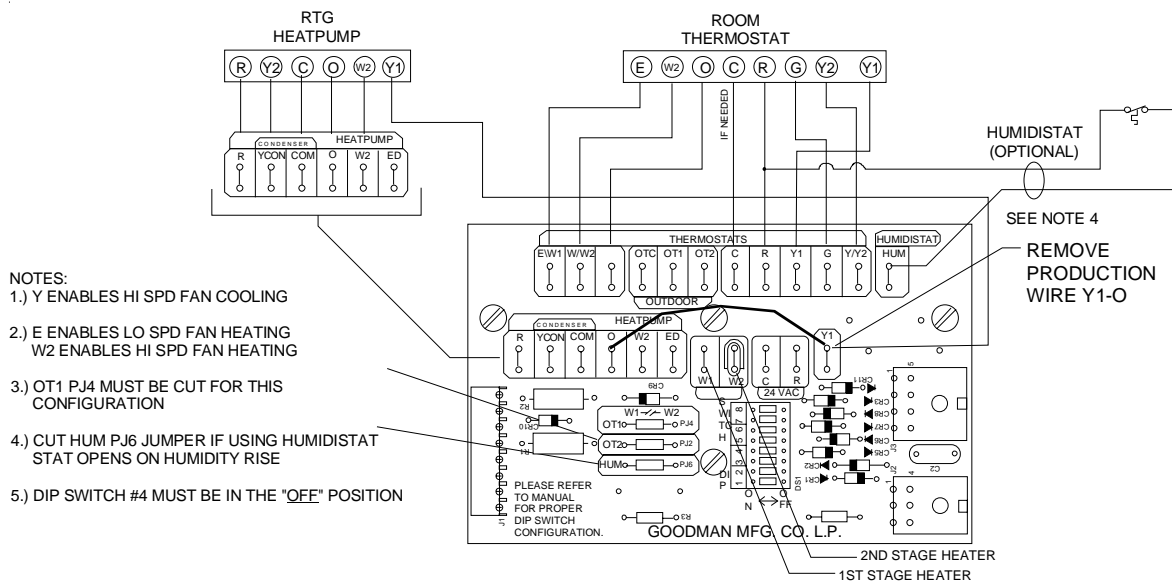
RTG
HEATPUMP

R Y2 C O W2 Y1

CONDENSER HEATPUMP
R YCON COM O W2 ED

ROOM
THERMOSTAT

E W2 O C R G Y2 Y1

IF NEEDED

HUMIDISTAT
(OPTIONAL)

SEE NOTE 4

THERMOSTATS
E\W1 W/W2 OTC OT1 OT2 C R Y1 G Y/Y2

OUTDOOR

HUMIDISTAT
HUM

REMOVE
PRODUCTION
WIRE Y1-O

NOTES:
1.) Y ENABLES HI SPD FAN COOLING

2.) E ENABLES LO SPD FAN HEATING
W2 ENABLES HI SPD FAN HEATING

3.) OT1 PJ4 MUST BE CUT FOR THIS CONFIGURATION

4.) CUT HUM PJ6 JUMPER IF USING HUMIDISTAT
STAT OPENS ON HUMIDITY RISE

5.) DIP SWITCH #4 MUST BE IN THE "OFF" POSITION

CONDENSER HEATPUMP
R YCON COM O W2 ED

Y1

W1 W2 C R

24 VAC

R2 CR9 CR10 R1

W1 W2
OT1 PJ4
OT2 PJ2
HUM PJ6

S W T H D P

1 2 3 4 5 6 7 8

O N FF DS1

CR11 CR3 CR8 CR7 CR6 CR5 CR4 CR2 CR1

J3 J2 C2

PLEASE REFER
TO MANUAL
FOR PROPER
DIP SWITCH
CONFIGURATION.

J1 R3

GOODMAN MFG. CO. L.P.

2ND STAGE HEATER
1ST STAGE HEATER